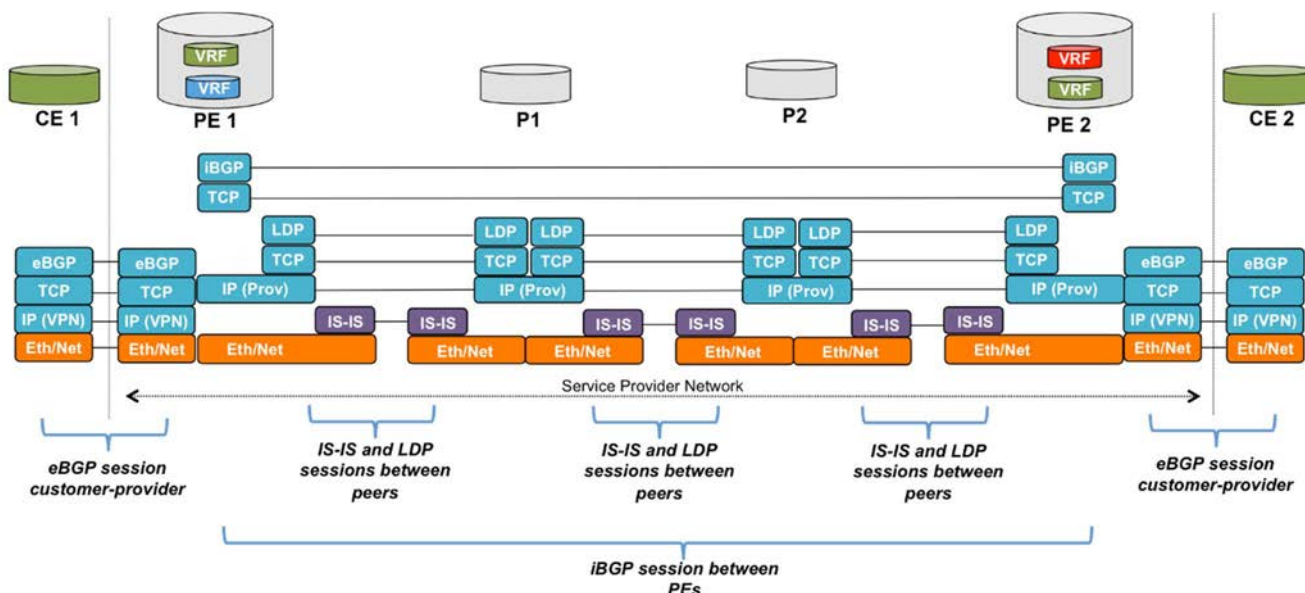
VRF
VRF
VRF
VRF
CE 1
PE 1
P1
P2
PE 2
CE 2

iBGP
iBGP
TCP
TCP

LDP
LDP
LDP
LDP
LDP
LDP
TCP
TCP
TCP
TCP
TCP
TCP

eBGP
eBGP
eBGP
eBGP
TCP
TCP
IP (Prov)
IP (Prov)
IP (Prov)
IP (Prov)
TCP
TCP
IP (VPN)
IP (VPN)
IS-IS
IS-IS
IS-IS
IS-IS
IS-IS
IS-IS
IP (VPN)
IP (VPN)
Eth/Net
Eth/Net
Eth/Net
Eth/Net
Eth/Net
Eth/Net
Eth/Net
Eth/Net
Eth/Net
Eth/Net

Service Provider Network

eBGP session customer-provider

IS-IS and LDP sessions between peers

IS-IS and LDP sessions between peers

IS-IS and LDP sessions between peers

eBGP session customer-provider

iBGP session between PEs